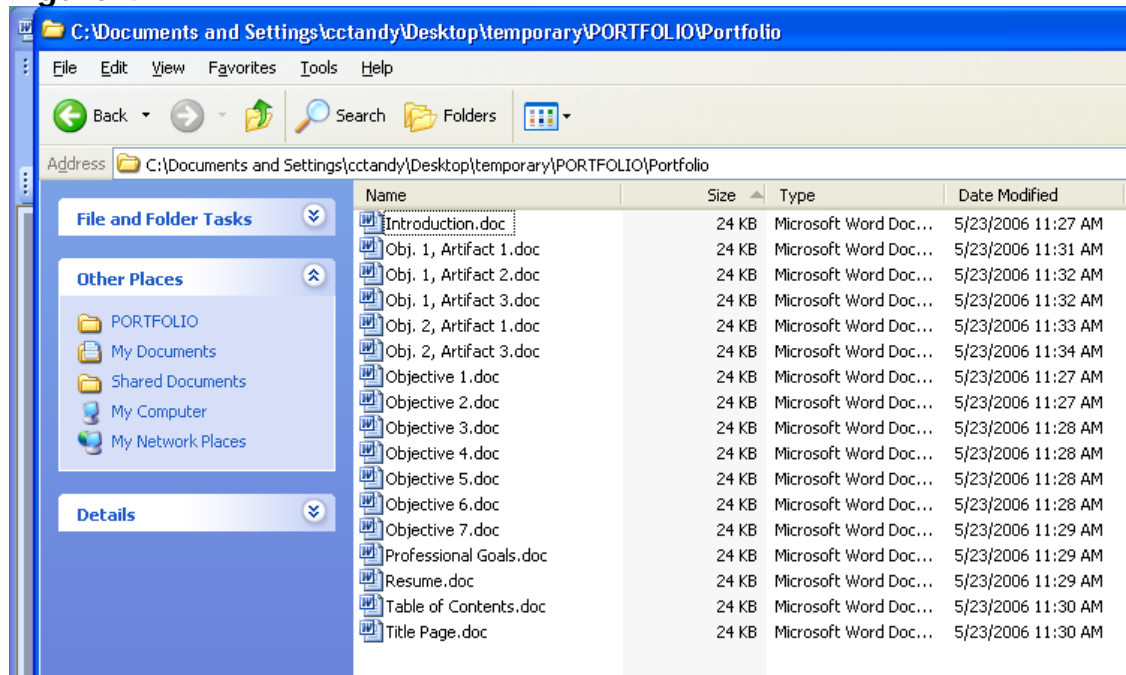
C:\Documents and Settings\cctandy\Desktop\temporary\PORTFOLIO\Portfolio

File Edit View Favorites Tools Help

Back Search Folders

Address C:\Documents and Settings\cctandy\Desktop\temporary\PORTFOLIO\Portfolio

File and Folder Tasks

Other Places

PORTFOLIO
My Documents
Shared Documents
My Computer
My Network Places

Details

| Name | Size | Type | Date Modified |
|---|---|---|---|
| Introduction.doc | 24 KB | Microsoft Word Doc... | 5/23/2006 11:27 AM |
| Obj. 1, Artifact 1.doc | 24 KB | Microsoft Word Doc... | 5/23/2006 11:31 AM |
| Obj. 1, Artifact 2.doc | 24 KB | Microsoft Word Doc... | 5/23/2006 11:32 AM |
| Obj. 1, Artifact 3.doc | 24 KB | Microsoft Word Doc... | 5/23/2006 11:32 AM |
| Obj. 2, Artifact 1.doc | 24 KB | Microsoft Word Doc... | 5/23/2006 11:33 AM |
| Obj. 2, Artifact 3.doc | 24 KB | Microsoft Word Doc... | 5/23/2006 11:34 AM |
| Objective 1.doc | 24 KB | Microsoft Word Doc... | 5/23/2006 11:27 AM |
| Objective 2.doc | 24 KB | Microsoft Word Doc... | 5/23/2006 11:27 AM |
| Objective 3.doc | 24 KB | Microsoft Word Doc... | 5/23/2006 11:28 AM |
| Objective 4.doc | 24 KB | Microsoft Word Doc... | 5/23/2006 11:28 AM |
| Objective 5.doc | 24 KB | Microsoft Word Doc... | 5/23/2006 11:28 AM |
| Objective 6.doc | 24 KB | Microsoft Word Doc... | 5/23/2006 11:28 AM |
| Objective 7.doc | 24 KB | Microsoft Word Doc... | 5/23/2006 11:29 AM |
| Professional Goals.doc | 24 KB | Microsoft Word Doc... | 5/23/2006 11:29 AM |
| Resume.doc | 24 KB | Microsoft Word Doc... | 5/23/2006 11:29 AM |
| Table of Contents.doc | 24 KB | Microsoft Word Doc... | 5/23/2006 11:30 AM |
| Title Page.doc | 24 KB | Microsoft Word Doc... | 5/23/2006 11:30 AM |